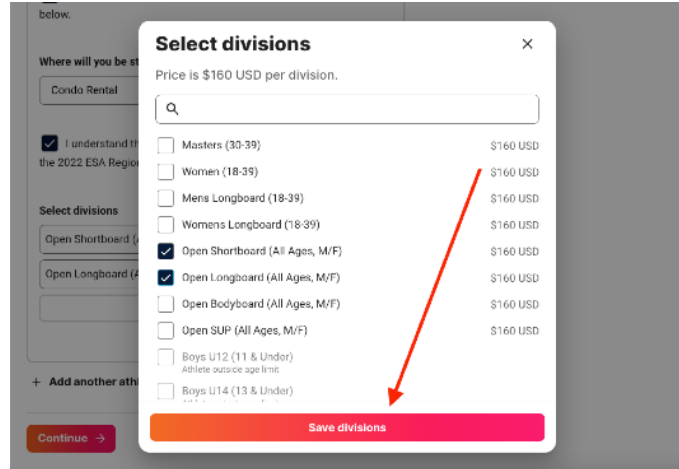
below.

Where will you be st

Condo Rental

I understand th the 2022 ESA Regio

Select divisions

Open Shortboard (A

Open Longboard (A

+ Add another athl

Continue →

Select divisions ×

Price is $160 USD per division.

| | |
|---|---|
| Masters (30-39) | $160 USD |
| Women (18-39) | $160 USD |
| Mens Longboard (18-39) | $160 USD |
| Womens Longboard (18-39) | $160 USD |
| Open Shortboard (All Ages, M/F) | $160 USD |
| Open Longboard (All Ages, M/F) | $160 USD |
| Open Bodyboard (All Ages, M/F) | $160 USD |
| Open SUP (All Ages, M/F) | $160 USD |
| Boys U12 (11 & Under) Athlete outside age limit | |
| Boys U14 (13 & Under) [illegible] | |

Save divisions